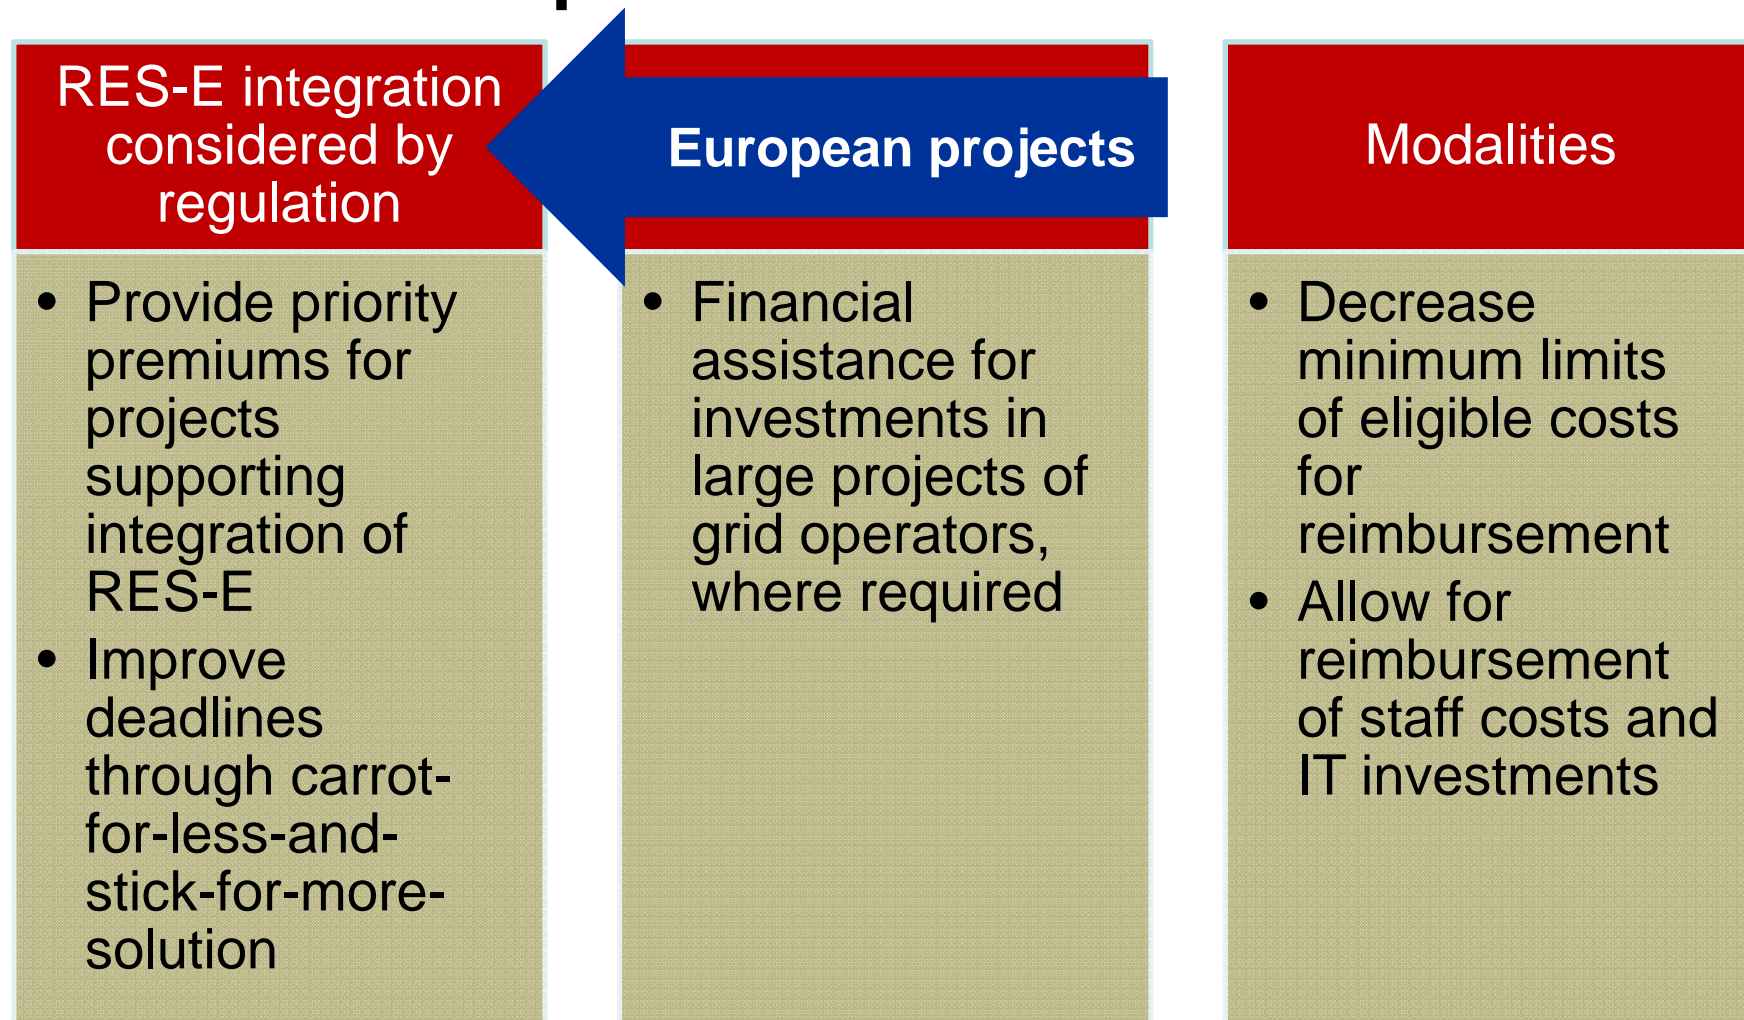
RES-E integration considered by regulation

- Provide priority premiums for projects supporting integration of RES-E
- Improve deadlines through carrot-for-less-and-stick-for-more-solution

European projects

- Financial assistance for investments in large projects of grid operators, where required

Modalities

- Decrease minimum limits of eligible costs for reimbursement
- Allow for reimbursement of staff costs and IT investments